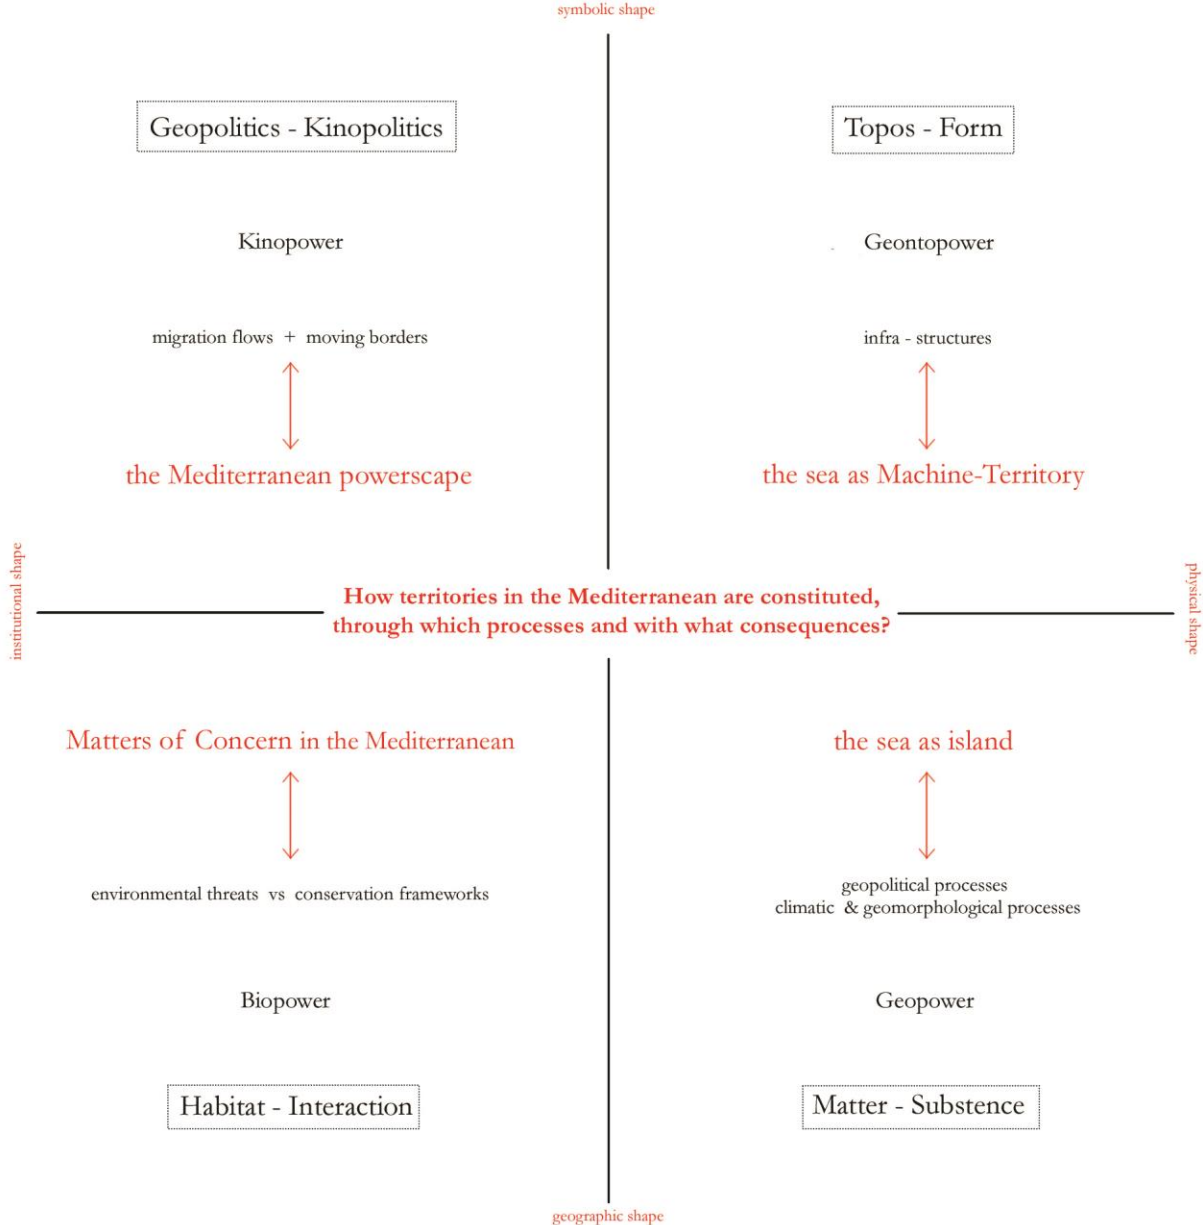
symbolic shape

Geopolitics - Kinopolitics

Kinopower

migration flows + moving borders

the Mediterranean powerscape

Topos - Form

Geontopower

infra - structures

the sea as Machine-Territory

institutional shape

How territories in the Mediterranean are constituted, through which processes and with what consequences?

physical shape

Matters of Concern in the Mediterranean

environmental threats vs conservation frameworks

Biopower

Habitat - Interaction

the sea as island

geopolitical processes
climatic & geomorphological processes

Geopower

Matter - Substence

geographic shape